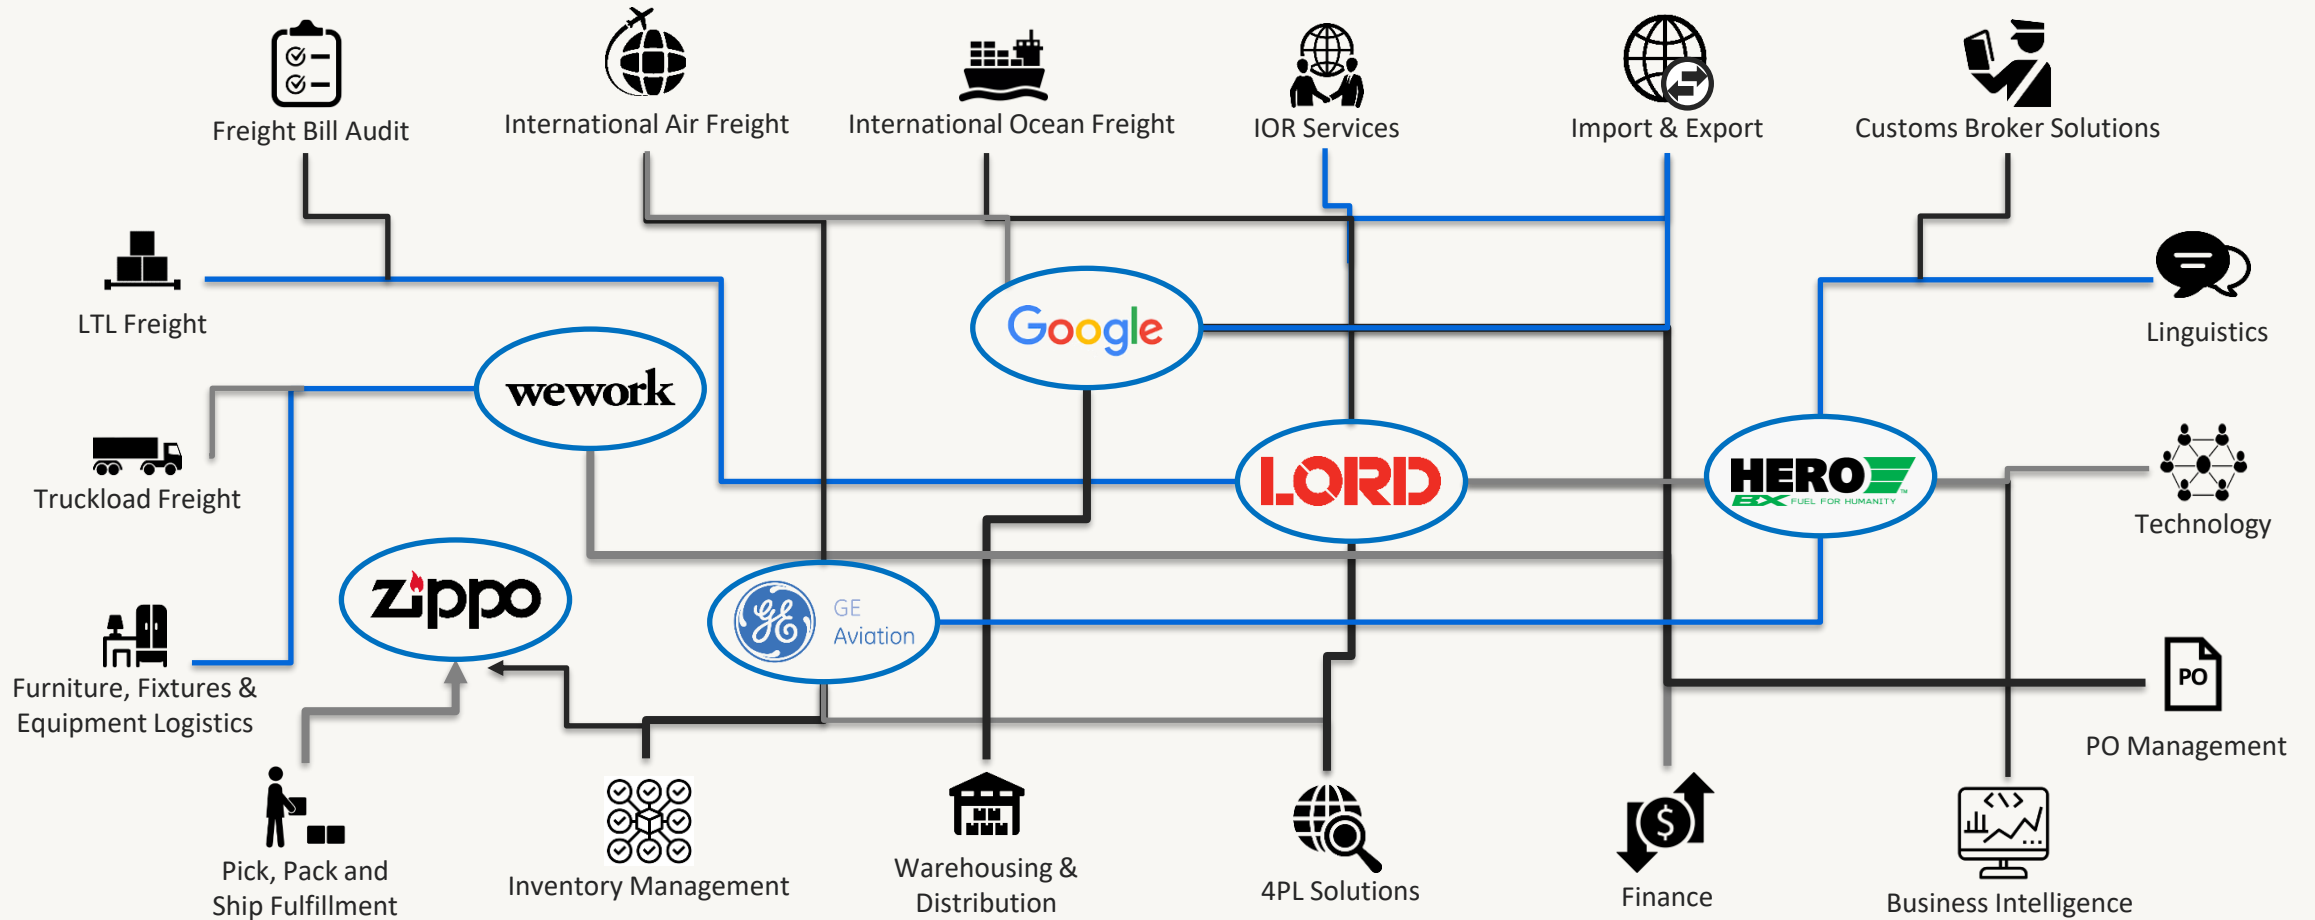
Freight Bill Audit

International Air Freight

International Ocean Freight

IOR Services

Import & Export

Customs Broker Solutions

LTL Freight

Linguistics

Google

wework

Truckload Freight

LORD

HERO BX FUEL FOR HUMANITY

Technology

Zippo

GE Aviation

Furniture, Fixtures & Equipment Logistics

PO

PO Management

Pick, Pack and Ship Fulfillment

Inventory Management

Warehousing & Distribution

4PL Solutions

Finance

Business Intelligence